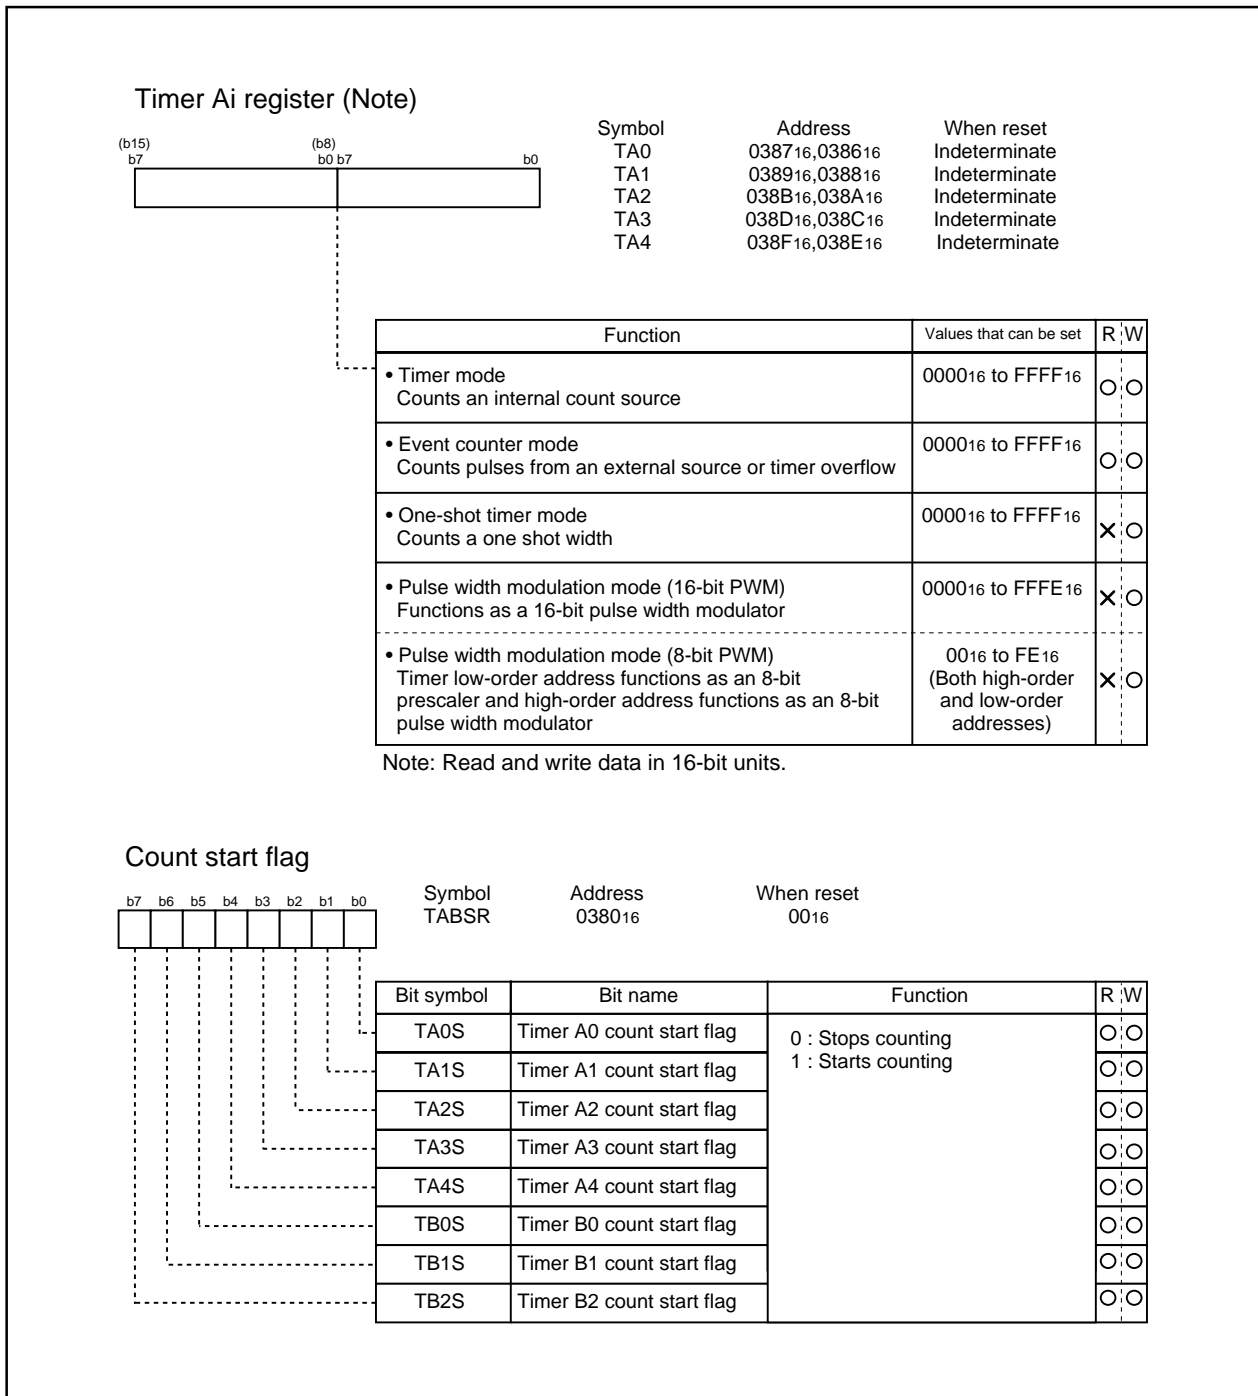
Timer Ai register (Note)

(b15) b7 (b8) b0 b7 b0

| Symbol | Address | When reset |
|---|---|---|
| TA0 | $0387_{16}$,$0386_{16}$ | Indeterminate |
| TA1 | $0389_{16}$,$0388_{16}$ | Indeterminate |
| TA2 | $038B_{16}$,$038A_{16}$ | Indeterminate |
| TA3 | $038D_{16}$,$038C_{16}$ | Indeterminate |
| TA4 | $038F_{16}$,$038E_{16}$ | Indeterminate |

| Function | Values that can be set | R | W |
|---|---|---|---|
| • Timer mode Counts an internal count source | $0000_{16}$ to $FFFF_{16}$ | ○ | ○ |
| • Event counter mode Counts pulses from an external source or timer overflow | $0000_{16}$ to $FFFF_{16}$ | ○ | ○ |
| • One-shot timer mode Counts a one shot width | $0000_{16}$ to $FFFF_{16}$ | × | ○ |
| • Pulse width modulation mode (16-bit PWM) Functions as a 16-bit pulse width modulator | $0000_{16}$ to $FFFE_{16}$ | × | ○ |
| • Pulse width modulation mode (8-bit PWM) Timer low-order address functions as an 8-bit prescaler and high-order address functions as an 8-bit pulse width modulator | $00_{16}$ to $FE_{16}$ (Both high-order and low-order addresses) | × | ○ |

Note: Read and write data in 16-bit units.

Count start flag

b7 b6 b5 b4 b3 b2 b1 b0

| Symbol | Address | When reset |
|---|---|---|
| TABSR | $0380_{16}$ | $00_{16}$ |

| Bit symbol | Bit name | Function | R | W |
|---|---|---|---|---|
| TA0S | Timer A0 count start flag | 0 : Stops counting 1 : Starts counting | ○ | ○ |
| TA1S | Timer A1 count start flag | | ○ | ○ |
| TA2S | Timer A2 count start flag | | ○ | ○ |
| TA3S | Timer A3 count start flag | | ○ | ○ |
| TA4S | Timer A4 count start flag | | ○ | ○ |
| TB0S | Timer B0 count start flag | | ○ | ○ |
| TB1S | Timer B1 count start flag | | ○ | ○ |
| TB2S | Timer B2 count start flag | | ○ | ○ |